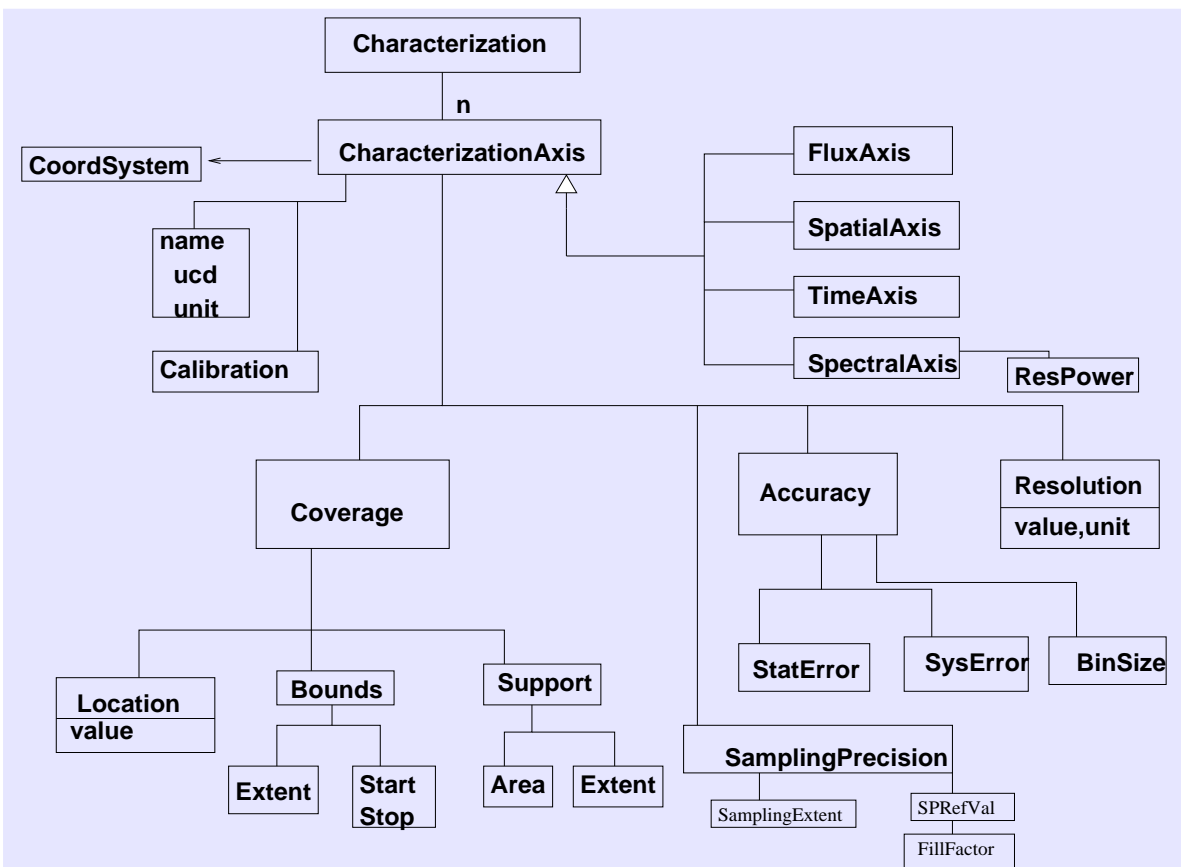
Characterization

n

CharacterizationAxis

CoordSystem

name
ucd
unit

Calibration

FluxAxis

SpatialAxis

TimeAxis

SpectralAxis

ResPower

Coverage

Accuracy

Resolution
value,unit

StatError

SysError

BinSize

Location
value

Bounds

Support

Extent

Start
Stop

Area

Extent

SamplingPrecision

SamplingExtent

SPRefVal

FillFactor